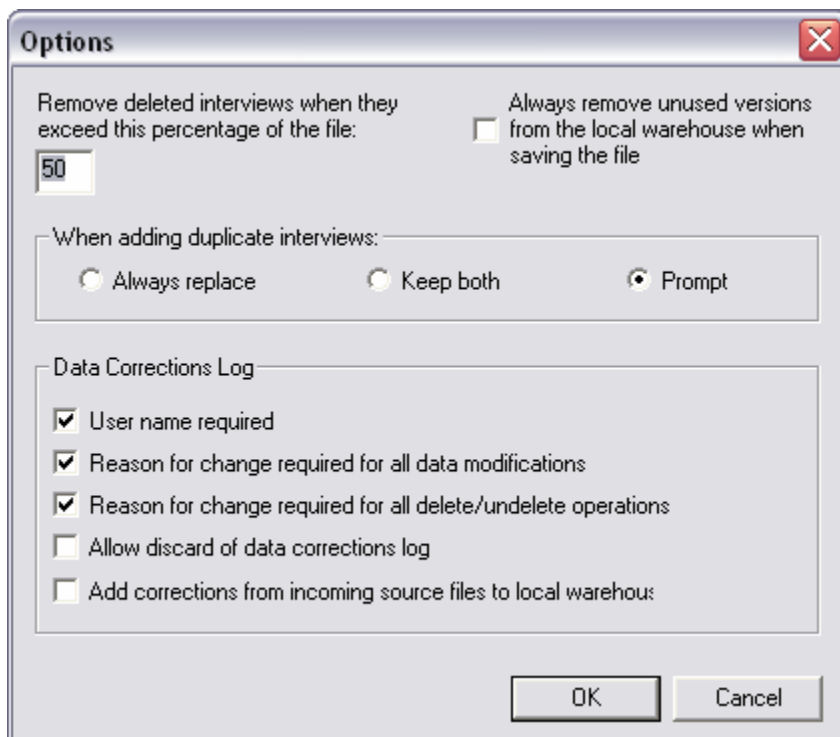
Options

Remove deleted interviews when they exceed this percentage of the file:

50

Always remove unused versions from the local warehouse when saving the file

When adding duplicate interviews:

Always replace

Keep both

Prompt

Data Corrections Log

User name required

Reason for change required for all data modifications

Reason for change required for all delete/undelete operations

Allow discard of data corrections log

Add corrections from incoming source files to local warehous

OK

Cancel